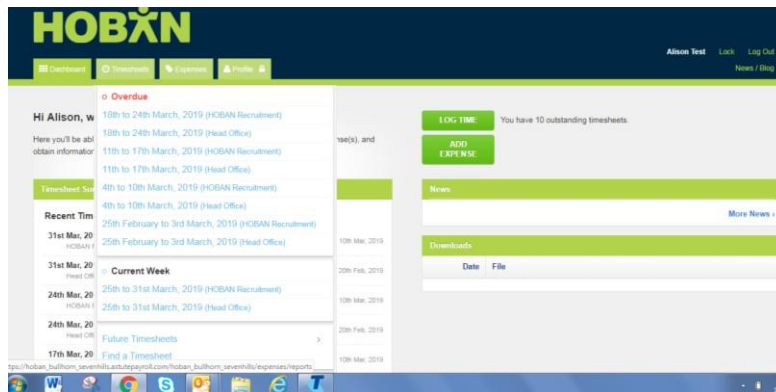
HOBAN

Alison Test Lock Log Out
News / Blog

Dashboard Timesheets Expenses Profile

Overdue
18th to 24th March, 2019 (HOBAN Recruitment)
18th to 24th March, 2019 (Head Office)
11th to 17th March, 2019 (HOBAN Recruitment)
11th to 17th March, 2019 (Head Office)
4th to 10th March, 2019 (HOBAN Recruitment)
4th to 10th March, 2019 (Head Office)
25th February to 3rd March, 2019 (HOBAN Recruitment)
25th February to 3rd March, 2019 (Head Office)

Current Week
25th to 31st March, 2019 (HOBAN Recruitment)
25th to 31st March, 2019 (Head Office)

Future Timesheets
Find a Timesheet

Hi Alison, w

Here you'll be abl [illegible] se(s), and obtain informatior

LOG TIME
You have 10 outstanding timesheets.

ADD EXPENSE

Timesheet Su

Recent Tim

31st Mar, 20
HOBAN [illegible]
10th Mar, 2019

31st Mar, 20
Head Offi
20th Feb, 2019

24th Mar, 20
HOBAN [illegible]
10th Mar, 2019

24th Mar, 20
Head Offi
20th Feb, 2019

17th Mar, 20
10th Mar, 2019

News

More News ›

Downloads

Date File

tps://hoban_bullhorn_sevenhills.astutepayroll.com/hoban_bullhorn_sevenhills/expenses/reports